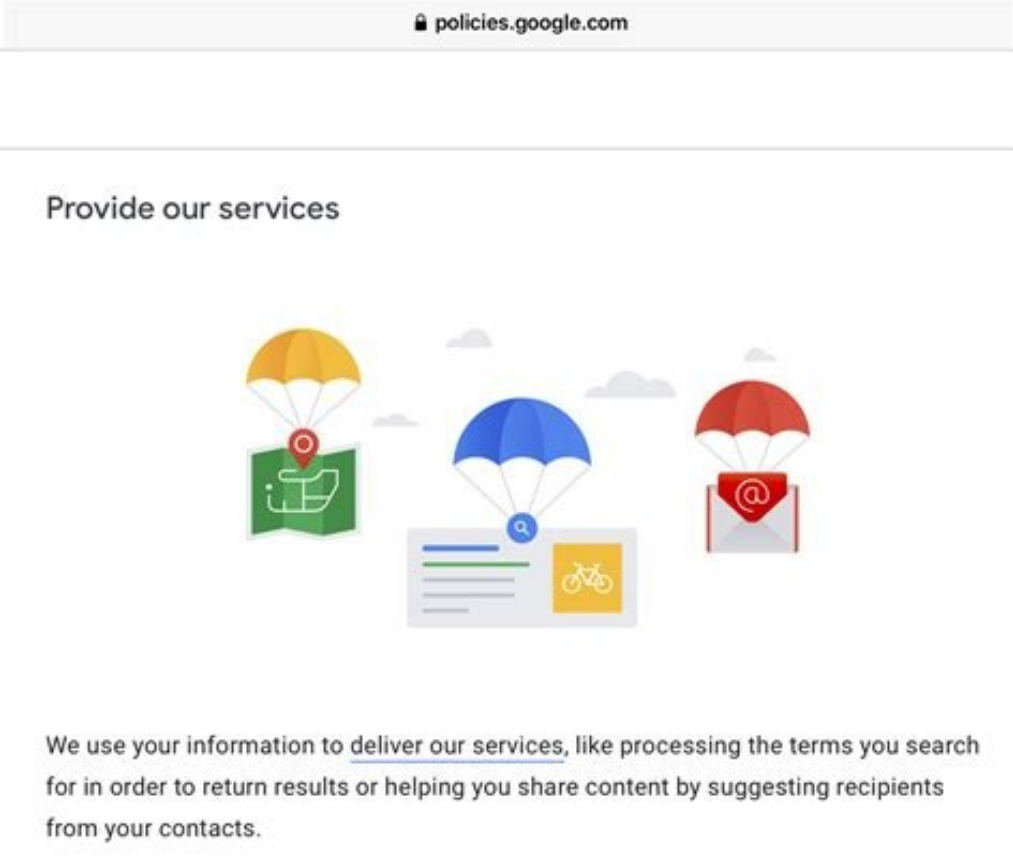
policies.google.com

Provide our services

@

We use your information to deliver our services, like processing the terms you search for in order to return results or helping you share content by suggesting recipients from your contacts.